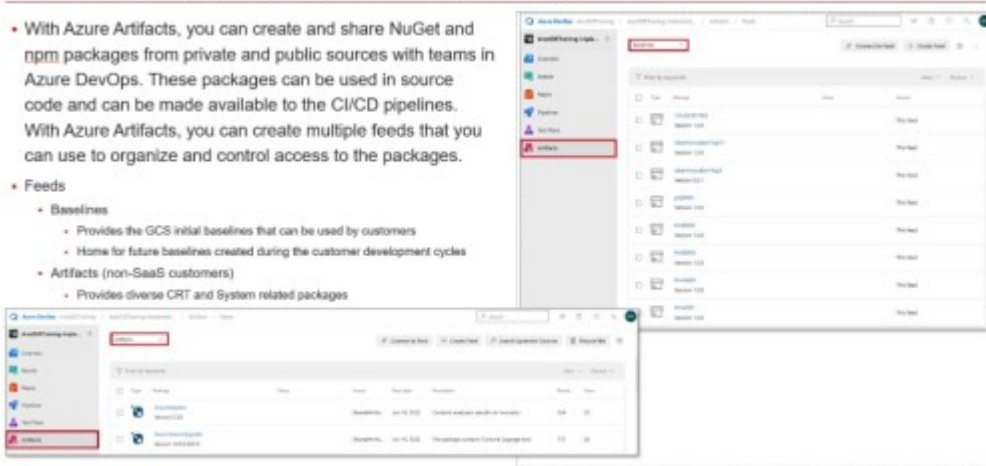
• With Azure Artifacts, you can create and share NuGet and npm packages from private and public sources with teams in Azure DevOps. These packages can be used in source code and can be made available to the CI/CD pipelines. With Azure Artifacts, you can create multiple feeds that you can use to organize and control access to the packages.

• Feeds

• Baselines

• Provides the GCS initial baselines that can be used by customers

• Home for future baselines created during the customer development cycles

• Artifacts (non-SaaS customers)

• Provides diverse CRT and System related packages

Azure DevOps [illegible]

Baselines

Overview

Boards

Repos

Pipelines

Test Plans

Artifacts

This feed

This feed

This feed

This feed

This feed

This feed

This feed

This feed

Azure DevOps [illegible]

Artifacts

Overview

Boards

Repos

Pipelines

Test Plans

Artifacts